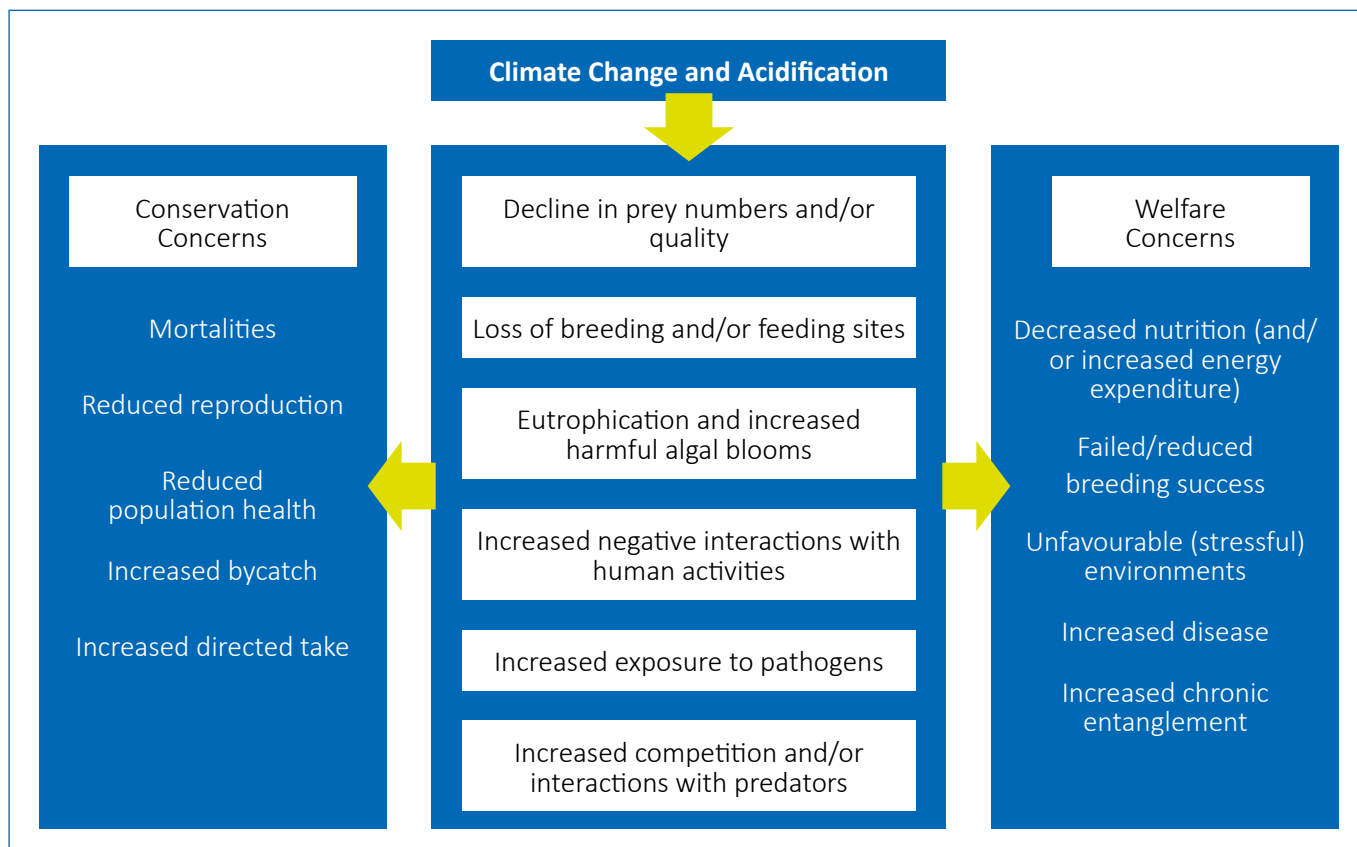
Climate Change and Acidification

Conservation Concerns

Mortalities

Reduced reproduction

Reduced population health

Increased bycatch

Increased directed take

Decline in prey numbers and/or quality

Loss of breeding and/or feeding sites

Eutrophication and increased harmful algal blooms

Increased negative interactions with human activities

Increased exposure to pathogens

Increased competition and/or interactions with predators

Welfare Concerns

Decreased nutrition (and/or increased energy expenditure)

Failed/reduced breeding success

Unfavourable (stressful) environments

Increased disease

Increased chronic entanglement